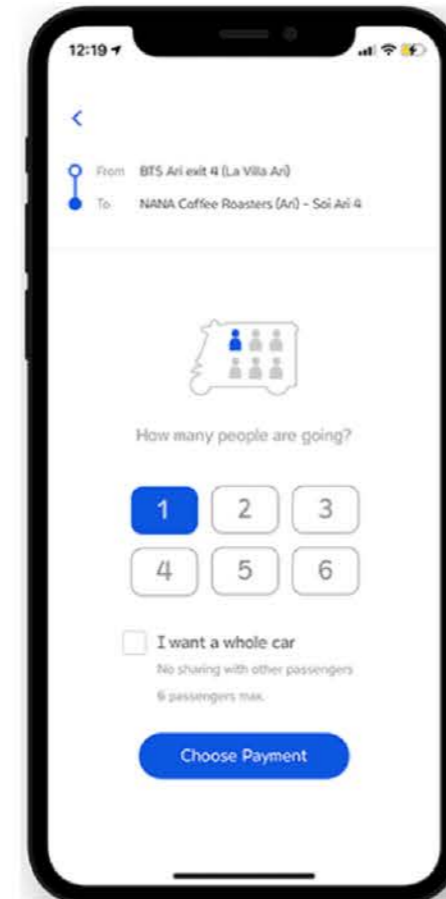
12:19

<

From BTS Ari exit 4 (La Villa Ari)

To NANA Coffee Roasters (Ari) - Soi Ari 4

How many people are going?

1 2 3

4 5 6

I want a whole car

No sharing with other passengers

6 passengers max.

Choose Payment